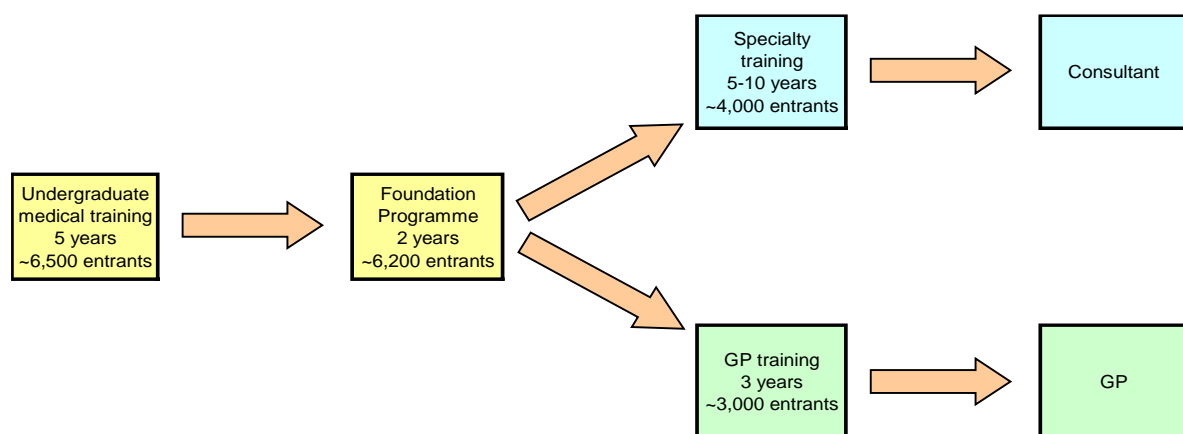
Undergraduate medical training
5 years
~6,500 entrants

Foundation Programme
2 years
~6,200 entrants

Specialty training
5-10 years
~4,000 entrants

Consultant

GP training
3 years
~3,000 entrants

GP